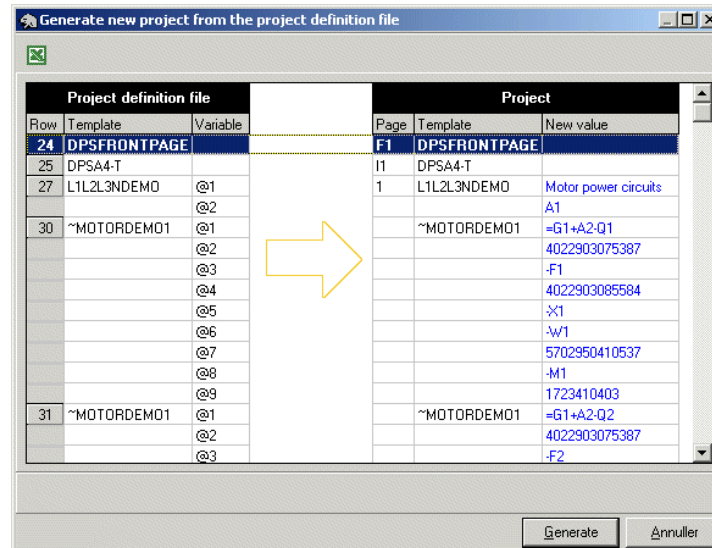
Generate new project from the project definition file

| Project definition file | | |
|---|---|---|
| Row | Template | Variable |
| 24 | DPSFRONTPAGE | |
| 25 | DPSA4-T | |
| 27 | L1L2L3NDEMO | @1 |
| | | @2 |
| 30 | ~MOTORDEMO1 | @1 |
| | | @2 |
| | | @3 |
| | | @4 |
| | | @5 |
| | | @6 |
| | | @7 |
| | | @8 |
| | | @9 |
| 31 | ~MOTORDEMO1 | @1 |
| | | @2 |
| | | @3 |

| Project | | |
|---|---|---|
| Page | Template | New value |
| F1 | DPSFRONTPAGE | |
| I1 | DPSA4-T | |
| 1 | L1L2L3NDEMO | Motor power circuits |
| | | A1 |
| | ~MOTORDEMO1 | =G1+A2-Q1 |
| | | 4022903075387 |
| | | -F1 |
| | | 4022903085584 |
| | | -X1 |
| | | -W1 |
| | | 5702950410537 |
| | | -M1 |
| | | 1723410403 |
| | ~MOTORDEMO1 | =G1+A2-Q2 |
| | | 4022903075387 |
| | | -F2 |

Generate
Annuller